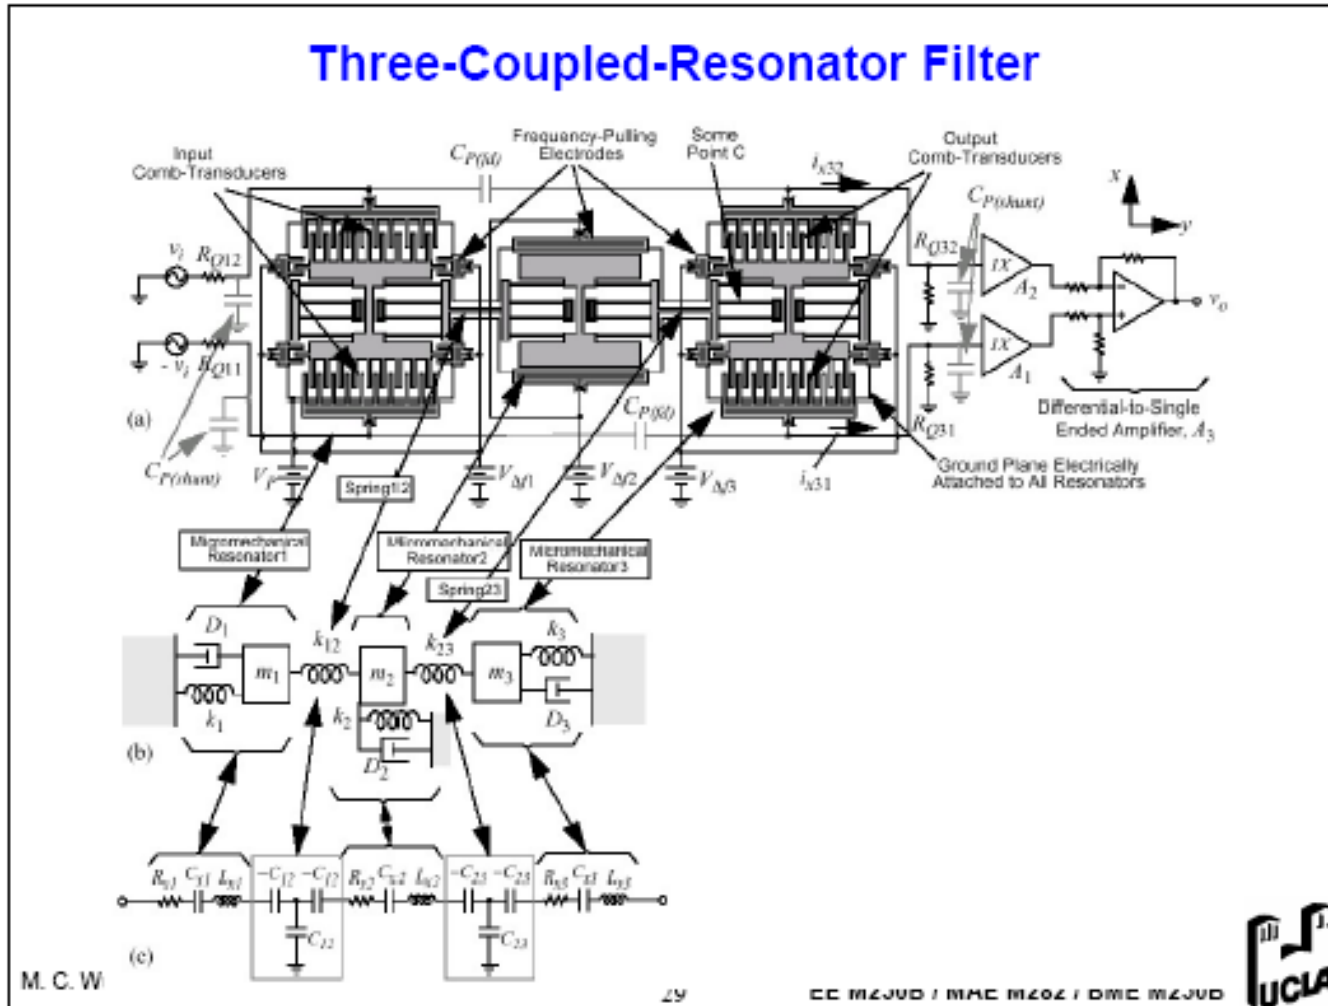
Three-Coupled-Resonator Filter

Input Comb-Transducers

$C_{P(fd)}$

Frequency-Pulling Electrodes

Some Point C

$i_{x32}$

Output Comb-Transducers

$x$

$y$

$C_{P(shunt)}$

$v_i$ $R_{Q12}$

$R_{Q32}$

1X

$A_2$

$v_o$

$-v_i$ $R_{Q11}$

1X

$A_1$

(a)

$C_{P(fd)}$

Differential-to-Single Ended Amplifier, $A_3$

$R_{Q31}$

$C_{P(shunt)}$

$V_P$

$V_{\Delta f1}$

$V_{\Delta f2}$

$V_{\Delta f3}$

$i_{x31}$

Ground Plane Electrically Attached to All Resonators

Spring12

Micromechanical Resonator1

Micromechanical Resonator2

Micromechanical Resonator3

Spring23

$D_1$

$k_{12}$

$k_{23}$

$k_3$

$m_1$

$m_2$

$m_3$

$k_1$

$k_2$

$D_3$

(b)

$D_2$

$R_{x1}$ $C_{x1}$ $L_{x1}$ $-C_{12}$ $-C_{12}$ $R_{x2}$ $C_{x2}$ $L_{x2}$ $-C_{23}$ $-C_{23}$ $R_{x3}$ $C_{x3}$ $L_{x3}$

$C_{12}$

$C_{23}$

(c)

M. C. W

29

EE M250B / MAE M282 / BME M250B

UCLA